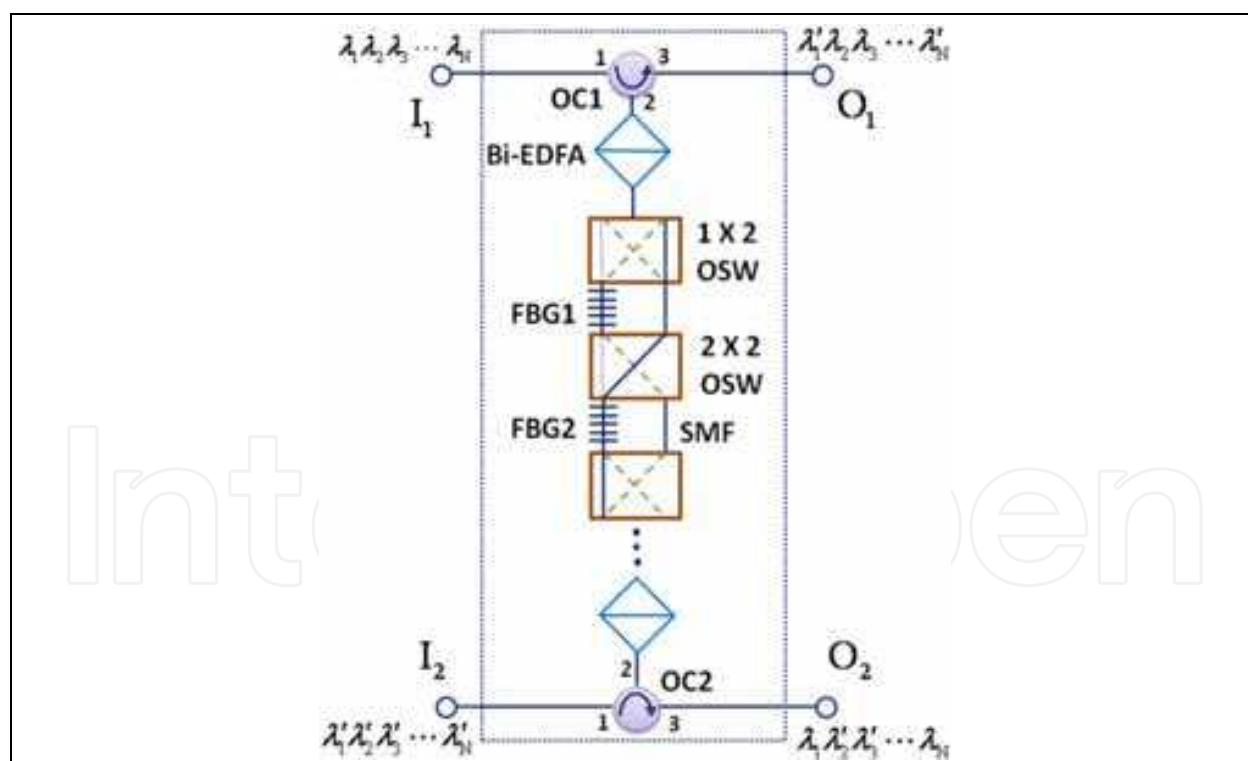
$\lambda_1\lambda_2\lambda_3\cdots\lambda_N$

1

3

$\lambda_1'\lambda_2\lambda_3\cdots\lambda_N'$

OC1

2

$I_1$

$O_1$

Bi-EDFA

1 X 2
OSW

FBG1

2 X 2
OSW

FBG2

SMF

$I_2$

2

OC2

$O_2$

1

3

$\lambda_1'\lambda_2'\lambda_3'\cdots\lambda_N'$

$\lambda_1\lambda_2'\lambda_3'\cdots\lambda_N$

IntechOpen